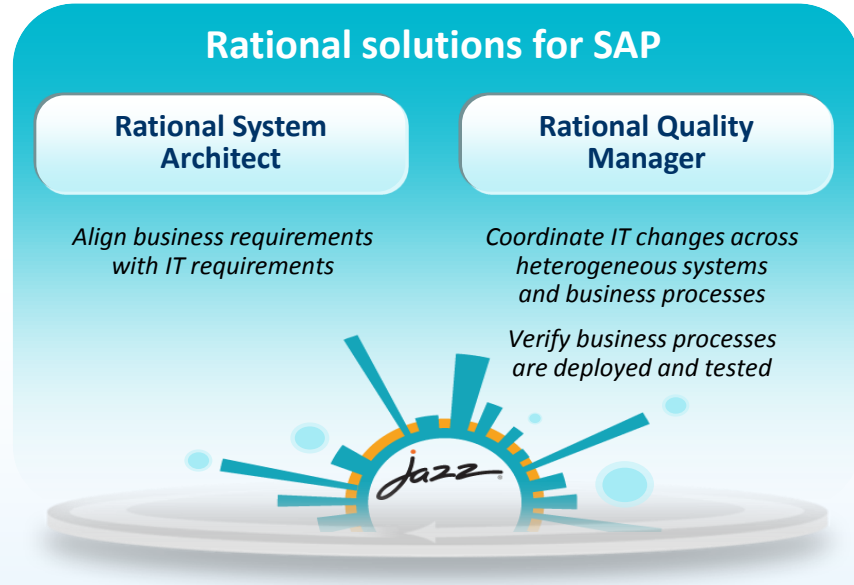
Rational solutions for SAP

Rational System Architect

Rational Quality Manager

Align business requirements with IT requirements

Coordinate IT changes across heterogeneous systems and business processes

Verify business processes are deployed and tested

jazz